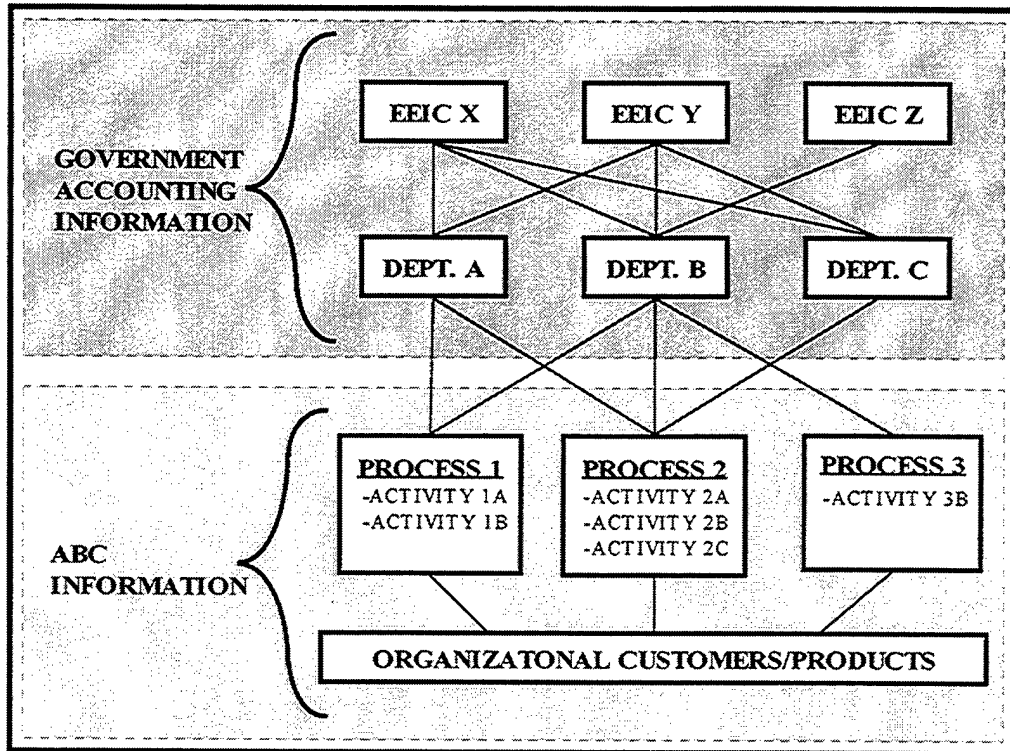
GOVERNMENT ACCOUNTING INFORMATION

EEIC X

EEIC Y

EEIC Z

DEPT. A

DEPT. B

DEPT. C

ABC INFORMATION

PROCESS 1
-ACTIVITY 1A
-ACTIVITY 1B

PROCESS 2
-ACTIVITY 2A
-ACTIVITY 2B
-ACTIVITY 2C

PROCESS 3
-ACTIVITY 3B

ORGANIZATONAL CUSTOMERS/PRODUCTS